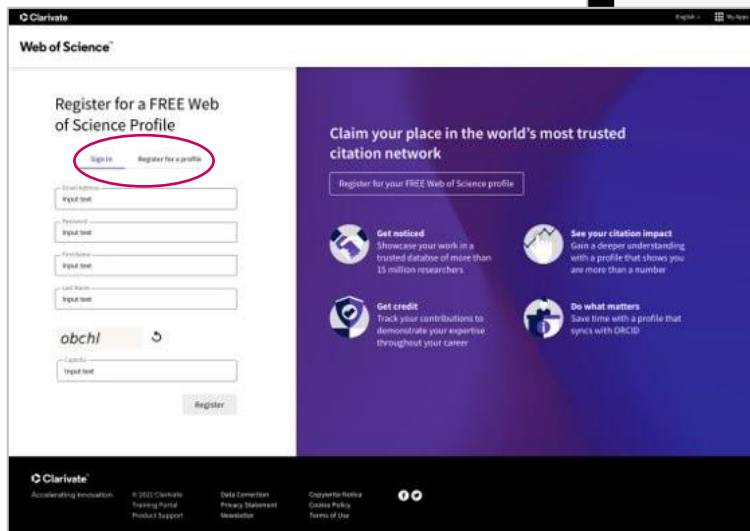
Clarivate

English My Apps

Web of Science™

Register for a FREE Web of Science Profile

Sign in

Register for a profile

Email Address
Input text

Password
Input text

First Name
Input text

Last Name
Input text

obchl

Captcha
Input text

Register

Claim your place in the world's most trusted citation network

Register for your FREE Web of Science profile

Get noticed
Showcase your work in a trusted database of more than 15 million researchers

See your citation impact
Gain a deeper understanding with a profile that shows you are more than a number

Get credit
Track your contributions to demonstrate your expertise throughout your career

Do what matters
Save time with a profile that syncs with ORCID

Clarivate™
Accelerating innovation

© 2021 Clarivate
Training Portal
Product Support

Data Correction
Privacy Statement
Newsletter

Copyright Notice
Cookie Policy
Terms of Use